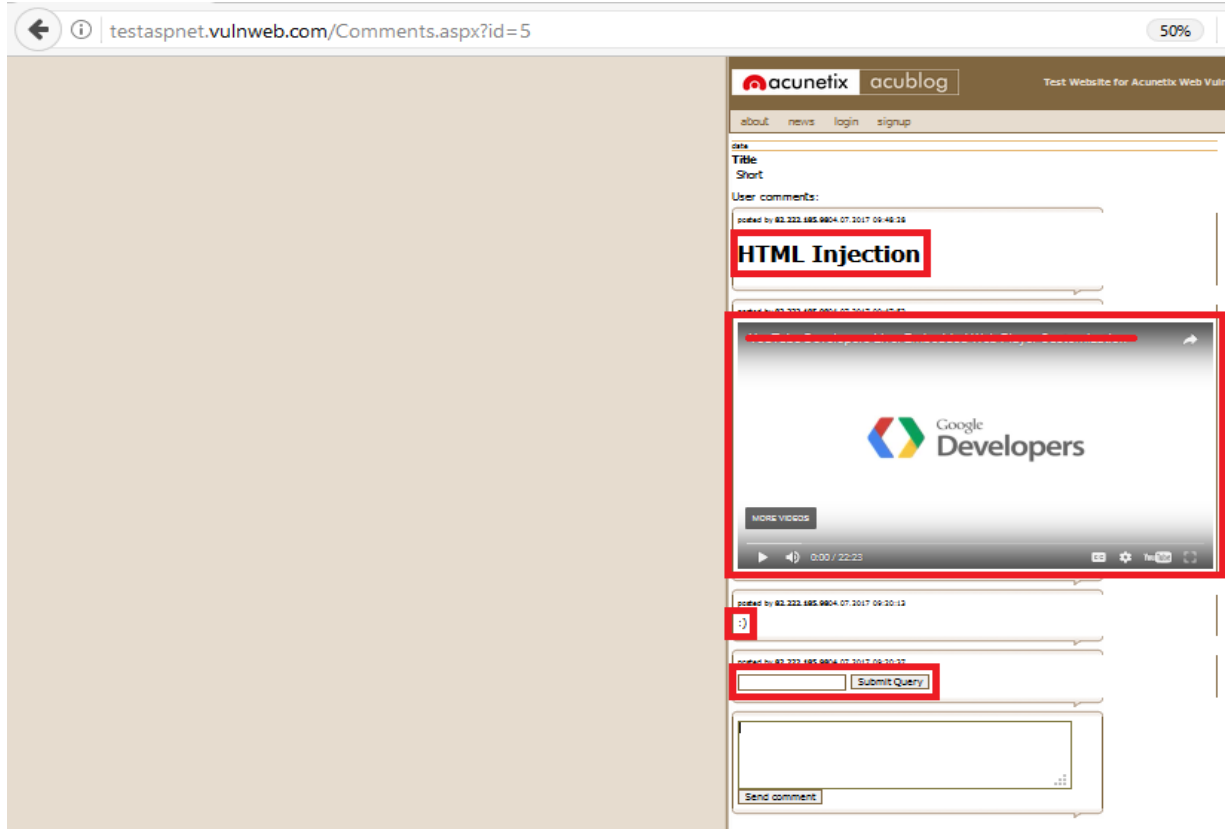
testaspnet.vulnweb.com/Comments.aspx?id=5

50%

acunetix acublog

Test Website for Acunetix Web Vul

about news login signup

date

Title

Short

User comments:

posted by 83.222.185.9804.07.2017 09:48:38

HTML Injection

posted by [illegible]

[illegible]

Google Developers

MORE VIDEOS

0:00 / 22:23

posted by 83.222.185.9804.07.2017 09:30:13

:)

posted by 83.222.185.9804.07.2017 09:30:37

Submit Query

Send comment